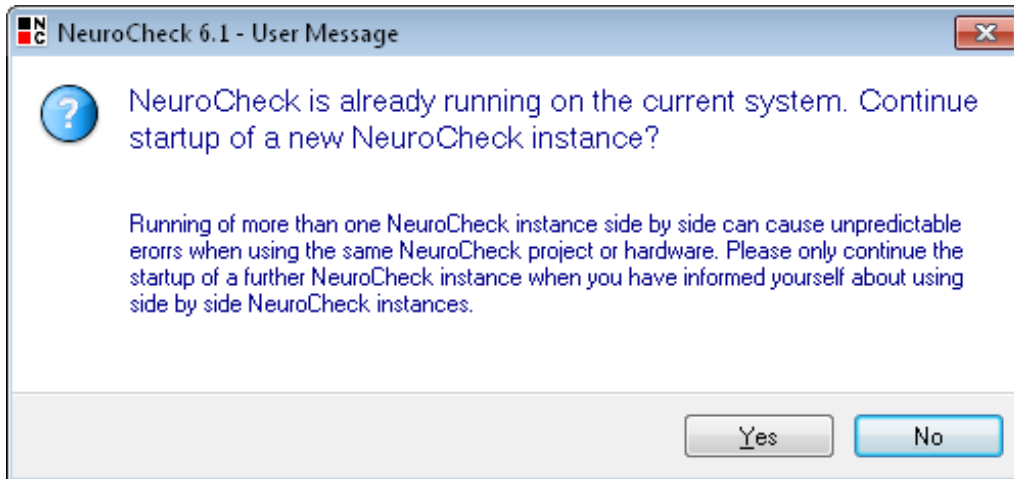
NeuroCheck 6.1 - User Message

NeuroCheck is already running on the current system. Continue startup of a new NeuroCheck instance?

Running of more than one NeuroCheck instance side by side can cause unpredictable erorrs when using the same NeuroCheck project or hardware. Please only continue the startup of a further NeuroCheck instance when you have informed yourself about using side by side NeuroCheck instances.

Yes

No